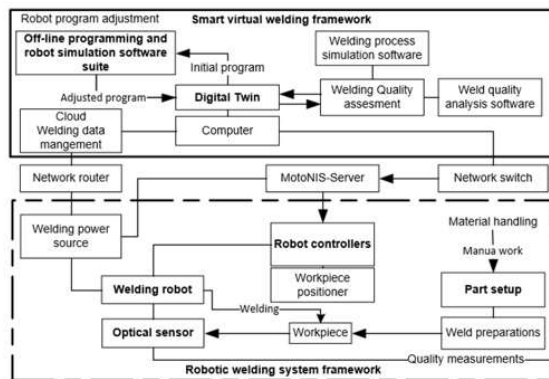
Robot program adjustment

Smart virtual welding framework

Off-line programming and robot simulation software suite

Initial program

Welding process simulation software

Adjusted program

Digital Twin

Welding Quality assesment

Weld quality analysis software

Cloud Welding data mangement

Computer

Network router

MotoNIS-Server

Network switch

Material handling

Welding power source

Robot controllers

Manua work

Workpiece positioner

Part setup

Welding robot

Welding

Optical sensor

Workpiece

Weld preparations

Robotic welding system framework

Quality measurements